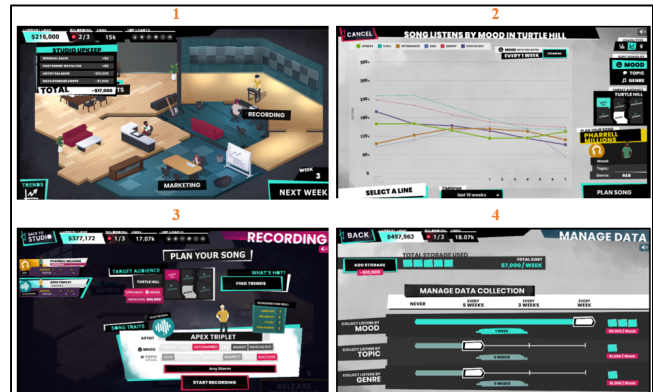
1

$216,000 2/3 15k

STUDIO UPKEEP

TOTAL -$17,000

RECORDING

TRENDS

MARKETING

WEEK 3

NEXT WEEK

2

CANCEL

SONG LISTENS BY MOOD IN TURTLE HILL

EVERY 1 WEEK

CHANGE

TURTLE HILL

MOOD

TOPIC

GENRE

PHARRELL MELLONS

Mood

Topic

Genre

SELECT A LINE

last 10 weeks

PLAN SONG

3

BACK TO STUDIO $377,172 1/3 17.07k

RECORDING

PLAN YOUR SONG

PHARRELL MELLONS

APEX TRIPLET

TARGET AUDIENCE

TURTLE HILL

WHAT'S HOT?

FIND TRENDS

SONG TRAITS

APEX TRIPLET

ARTIST

MOOD

TOPIC

START RECORDING

RELEASE

4

BACK $497,963 1/3 18.07k

MANAGE DATA

ADD STORAGE

TOTAL STORAGE USED

TOTAL COST $7,000 / WEEK

MANAGE DATA COLLECTION

NEVER

EVERY 6 WEEKS

EVERY 3 WEEKS

EVERY WEEK

COLLECT LISTENS BY MOOD

COLLECT LISTENS BY TOPIC

COLLECT LISTENS BY GENRE

1 WEEK

3 WEEKS

3 WEEKS